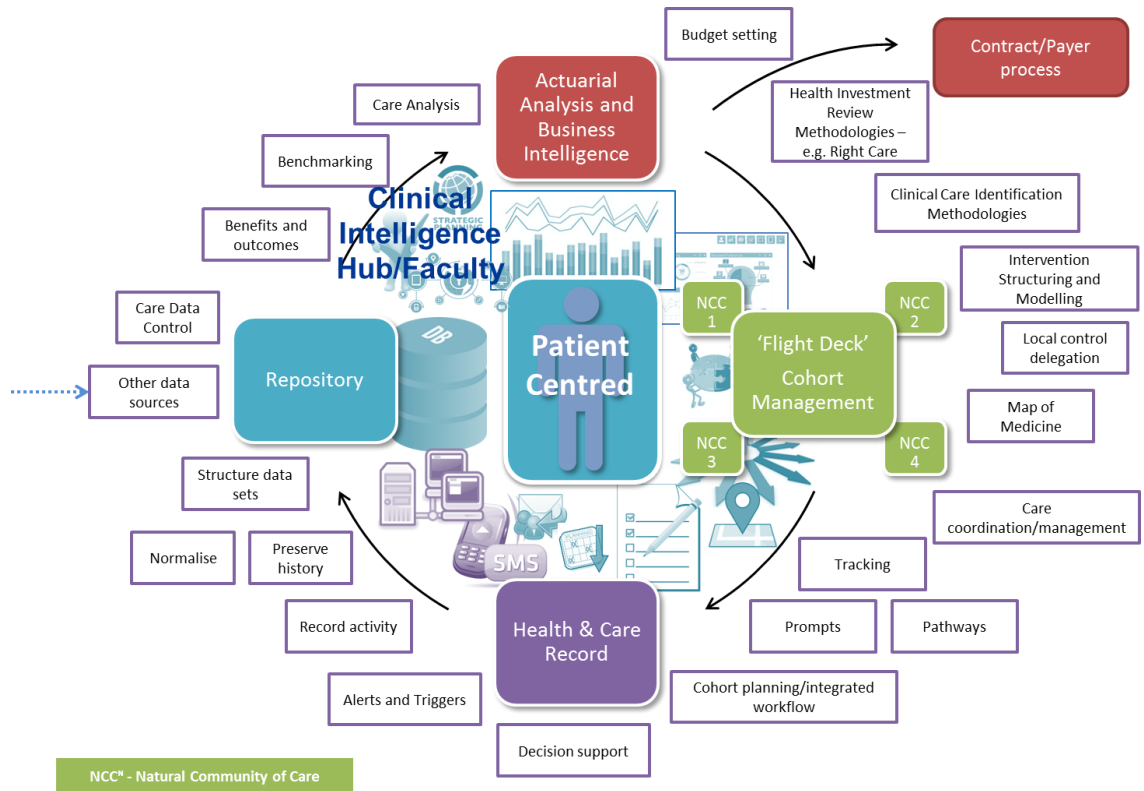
Budget setting

Contract/Payer process

Actuarial Analysis and Business Intelligence

Care Analysis

Health Investment Review Methodologies – e.g. Right Care

Benchmarking

STRATEGIC PLANNING

Clinical Intelligence Hub/Faculty

Clinical Care Identification Methodologies

Benefits and outcomes

Intervention Structuring and Modelling

Care Data Control

DB

NCC 1

NCC 2

Local control delegation

Repository

Patient Centred

'Flight Deck' Cohort Management

Other data sources

Map of Medicine

NCC 3

NCC 4

Structure data sets

Care coordination/management

Normalise

Preserve history

SMS

Tracking

Record activity

Prompts

Pathways

Health & Care Record

Alerts and Triggers

Cohort planning/integrated workflow

Decision support

NCC$^{n}$ - Natural Community of Care